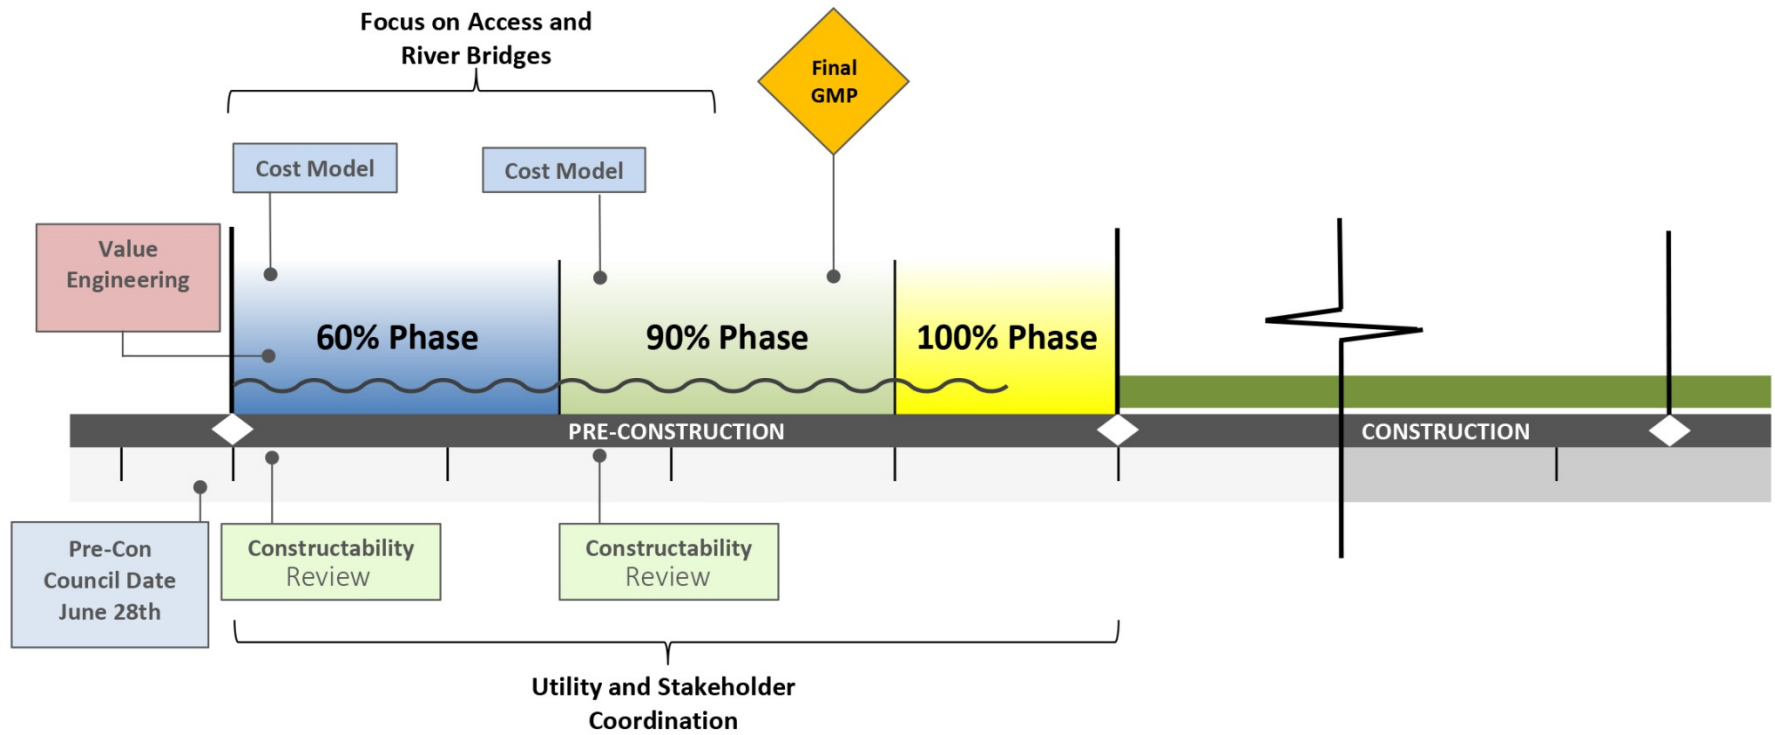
Focus on Access and River Bridges

Final GMP

Cost Model

Cost Model

Value Engineering

60% Phase

90% Phase

100% Phase

PRE-CONSTRUCTION

CONSTRUCTION

Pre-Con Council Date June 28th

Constructability Review

Constructability Review

Utility and Stakeholder Coordination